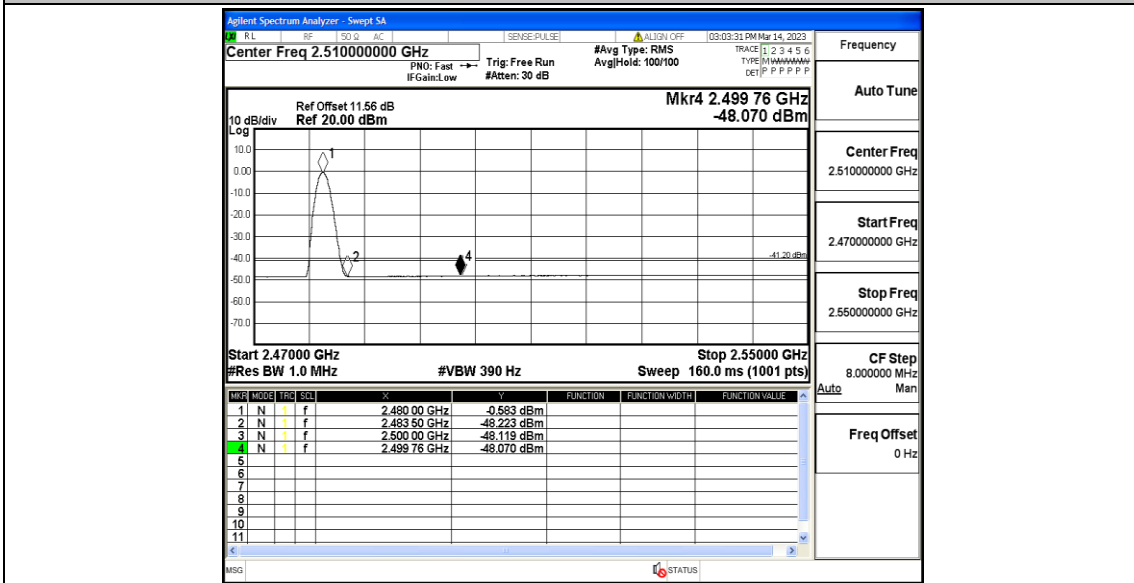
Agilent Spectrum Analyzer - Swept SA

RL RF 50 Ω AC SENSE:PULSE ALIGN OFF 03:03:31 PM Mar 14, 2023

Center Freq 2.510000000 GHz

PNO: Fast IFGain:Low

Trig: Free Run #Atten: 30 dB

#Avg Type: RMS Avg|Hold: 100/100

TRACE 1 2 3 4 5 6 TYPE M WWWWW DET P P P P P P

Frequency

Ref Offset 11.56 dB
10 dB/div Ref 20.00 dBm
Log

Mkr4 2.499 76 GHz
-48.070 dBm

10.0
0.00
-10.0
-20.0
-30.0
-40.0
-50.0
-60.0
-70.0

1
2
4

-41.20 dBm

Start 2.47000 GHz
#Res BW 1.0 MHz
#VBW 390 Hz
Stop 2.55000 GHz
Sweep 160.0 ms (1001 pts)

Auto Tune

Center Freq
2.510000000 GHz

Start Freq
2.470000000 GHz

Stop Freq
2.550000000 GHz

CF Step
8.000000 MHz
Auto Man

Freq Offset
0 Hz

| MKR | MODE | TRC | SCL | X | Y | FUNCTION | FUNCTION WIDTH | FUNCTION VALUE |
|---|---|---|---|---|---|---|---|---|
| 1 | N | 1 | f | 2.480 00 GHz | -0.583 dBm | | | |
| 2 | N | 1 | f | 2.483 50 GHz | -48.223 dBm | | | |
| 3 | N | 1 | f | 2.500 00 GHz | -48.119 dBm | | | |
| 4 | N | 1 | f | 2.499 76 GHz | -48.070 dBm | | | |
| 5 | | | | | | | | |
| 6 | | | | | | | | |
| 7 | | | | | | | | |
| 8 | | | | | | | | |
| 9 | | | | | | | | |
| 10 | | | | | | | | |
| 11 | | | | | | | | |

MSG
STATUS